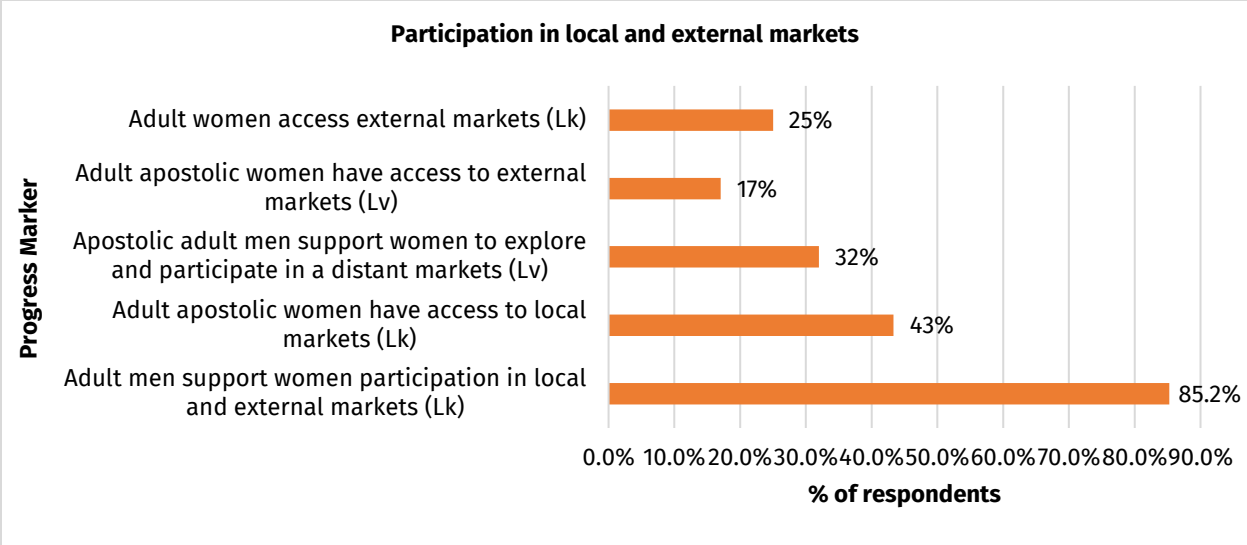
Participation in local and external markets

Progress Marker

Adult women access external markets (Lk) 25%

Adult apostolic women have access to external markets (Lv) 17%

Apostolic adult men support women to explore and participate in a distant markets (Lv) 32%

Adult apostolic women have access to local markets (Lk) 43%

Adult men support women participation in local and external markets (Lk) 85.2%

0.0% 10.0% 20.0% 30.0% 40.0% 50.0% 60.0% 70.0% 80.0% 90.0%

% of respondents